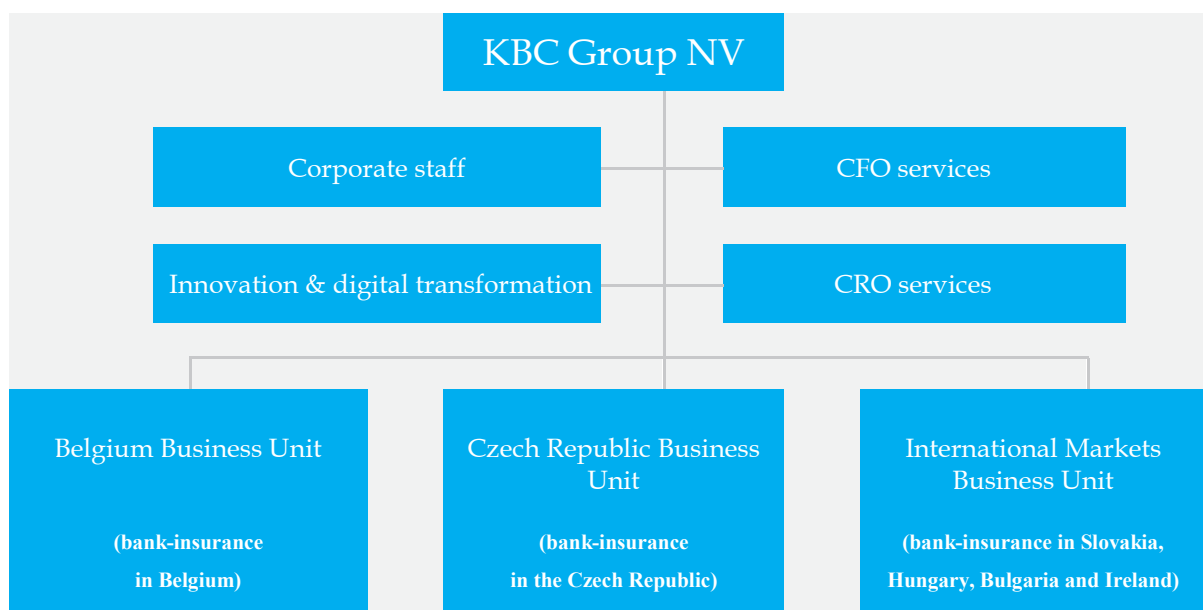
KBC Group NV

Corporate staff

CFO services

Innovation & digital transformation

CRO services

Belgium Business Unit

(bank-insurance in Belgium)

Czech Republic Business Unit

(bank-insurance in the Czech Republic)

International Markets Business Unit

(bank-insurance in Slovakia, Hungary, Bulgaria and Ireland)